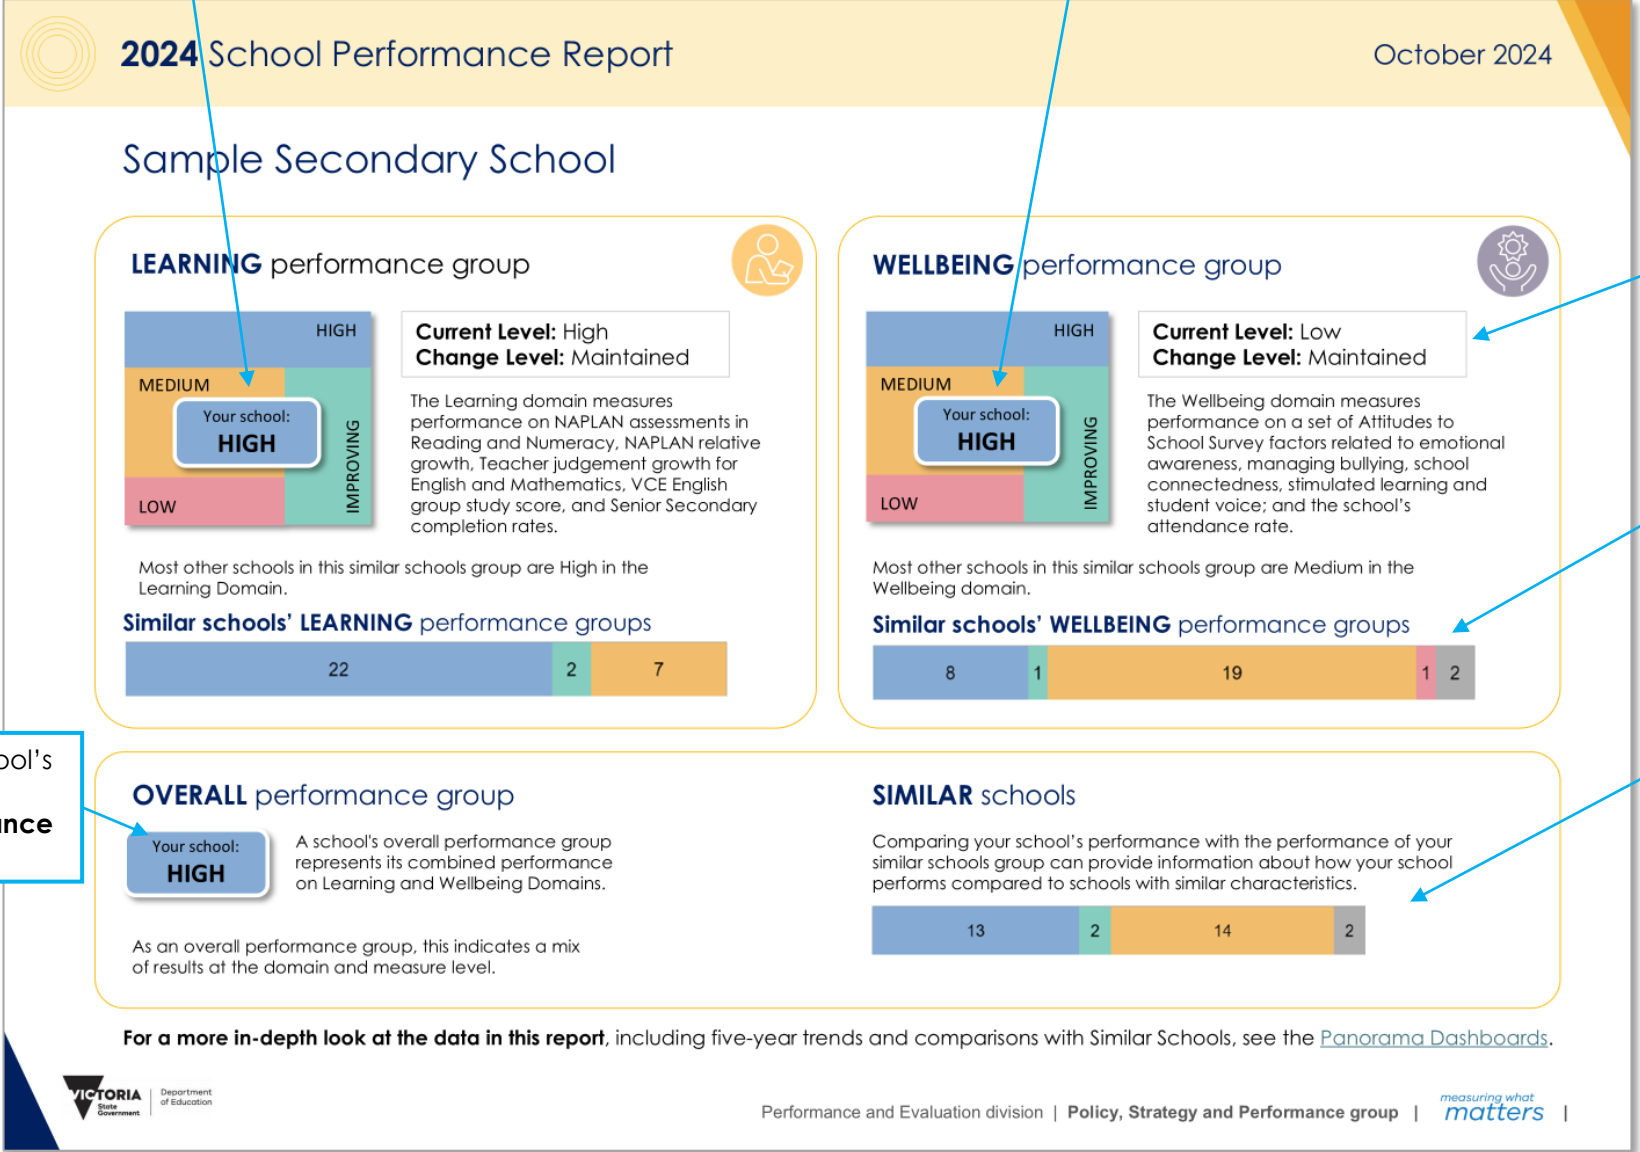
2024 School Performance Report

October 2024

Sample Secondary School

LEARNING performance group

HIGH

MEDIUM

Your school:
HIGH

LOW

IMPROVING

Current Level: High
Change Level: Maintained

The Learning domain measures performance on NAPLAN assessments in Reading and Numeracy, NAPLAN relative growth, Teacher judgement growth for English and Mathematics, VCE English group study score, and Senior Secondary completion rates.

Most other schools in this similar schools group are High in the Learning Domain.

Similar schools' LEARNING performance groups

22 2 7

WELLBEING performance group

HIGH

MEDIUM

Your school:
HIGH

LOW

IMPROVING

Current Level: Low
Change Level: Maintained

The Wellbeing domain measures performance on a set of Attitudes to School Survey factors related to emotional awareness, managing bullying, school connectedness, stimulated learning and student voice; and the school's attendance rate.

Most other schools in this similar schools group are Medium in the Wellbeing domain.

Similar schools' WELLBEING performance groups

8 1 19 1 2

ool's

nce

OVERALL performance group

Your school:
HIGH

A school's overall performance group represents its combined performance on Learning and Wellbeing Domains.

As an overall performance group, this indicates a mix of results at the domain and measure level.

SIMILAR schools

Comparing your school's performance with the performance of your similar schools group can provide information about how your school performs compared to schools with similar characteristics.

13 2 14 2

For a more in-depth look at the data in this report, including five-year trends and comparisons with Similar Schools, see the Panorama Dashboards.

VICTORIA State Government | Department of Education

Performance and Evaluation division | Policy, Strategy and Performance group | measuring what matters |